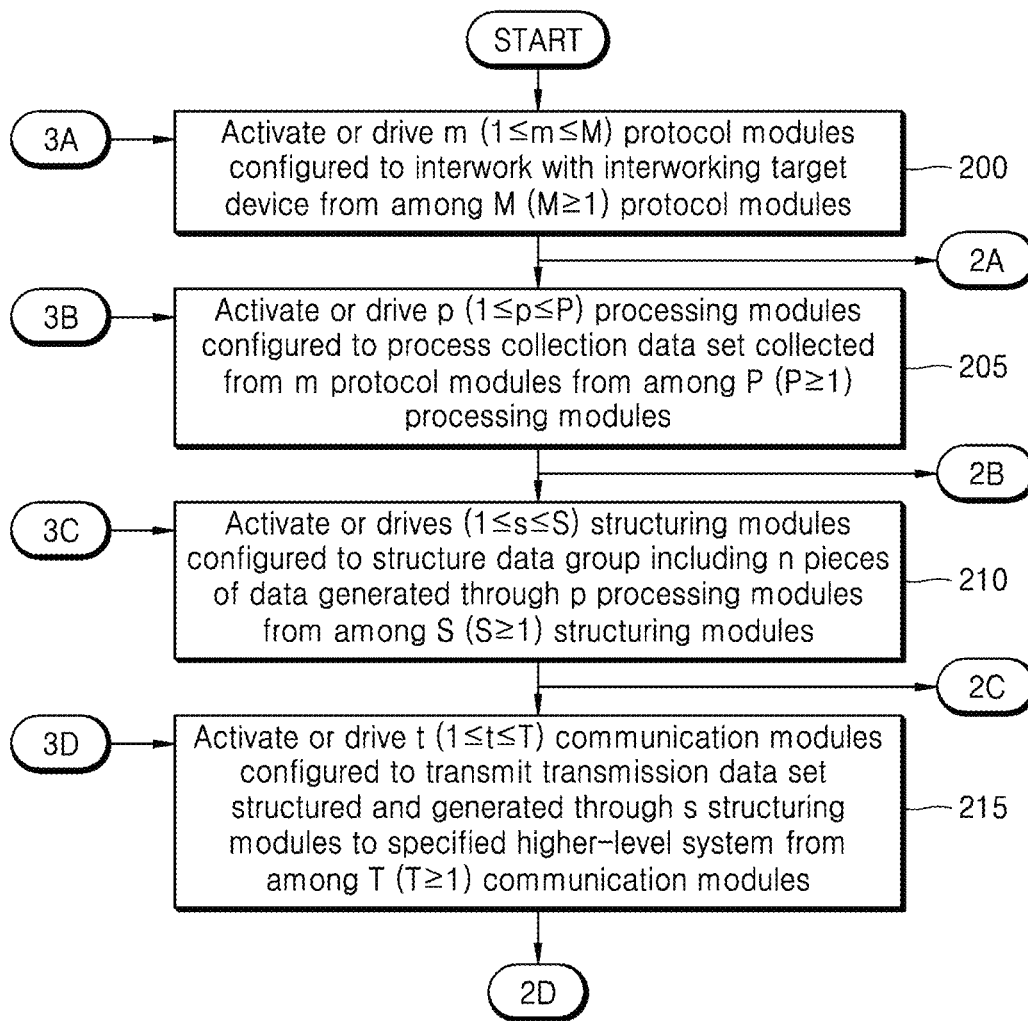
START

3A

Activate or drive m ($1 \leq m \leq M$) protocol modules configured to interwork with interworking target device from among M ($M \geq 1$) protocol modules

200

2A

3B

Activate or drive p ($1 \leq p \leq P$) processing modules configured to process collection data set collected from m protocol modules from among P ($P \geq 1$) processing modules

205

2B

3C

Activate or drives ($1 \leq s \leq S$) structuring modules configured to structure data group including n pieces of data generated through p processing modules from among S ($S \geq 1$) structuring modules

210

2C

3D

Activate or drive t ($1 \leq t \leq T$) communication modules configured to transmit transmission data set structured and generated through s structuring modules to specified higher-level system from among T ($T \geq 1$) communication modules

215

2D